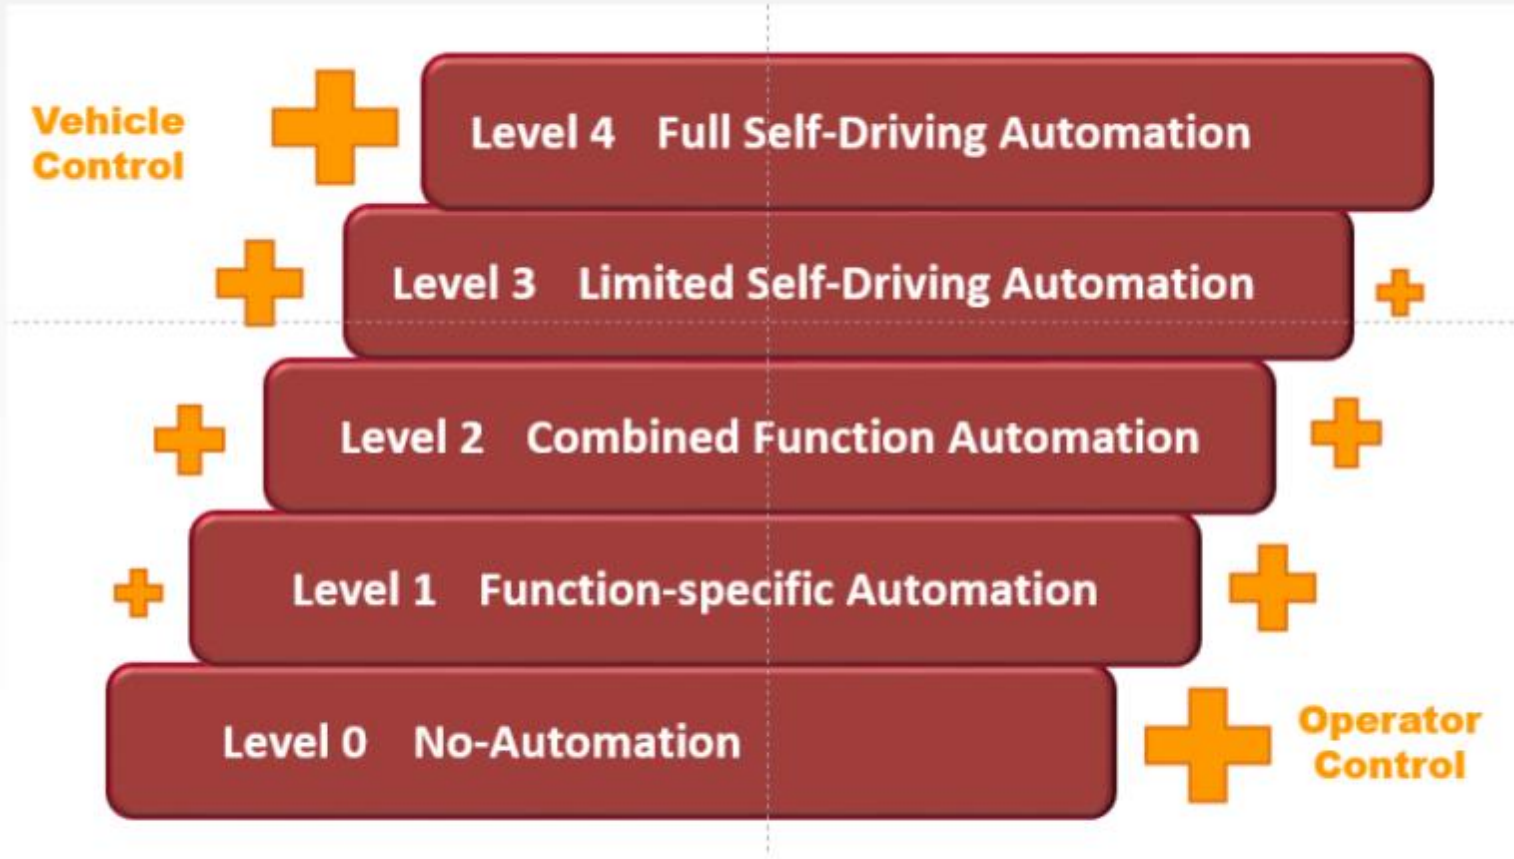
Vehicle Control

Level 4 Full Self-Driving Automation

Level 3 Limited Self-Driving Automation

Level 2 Combined Function Automation

Level 1 Function-specific Automation

Level 0 No-Automation

Operator Control